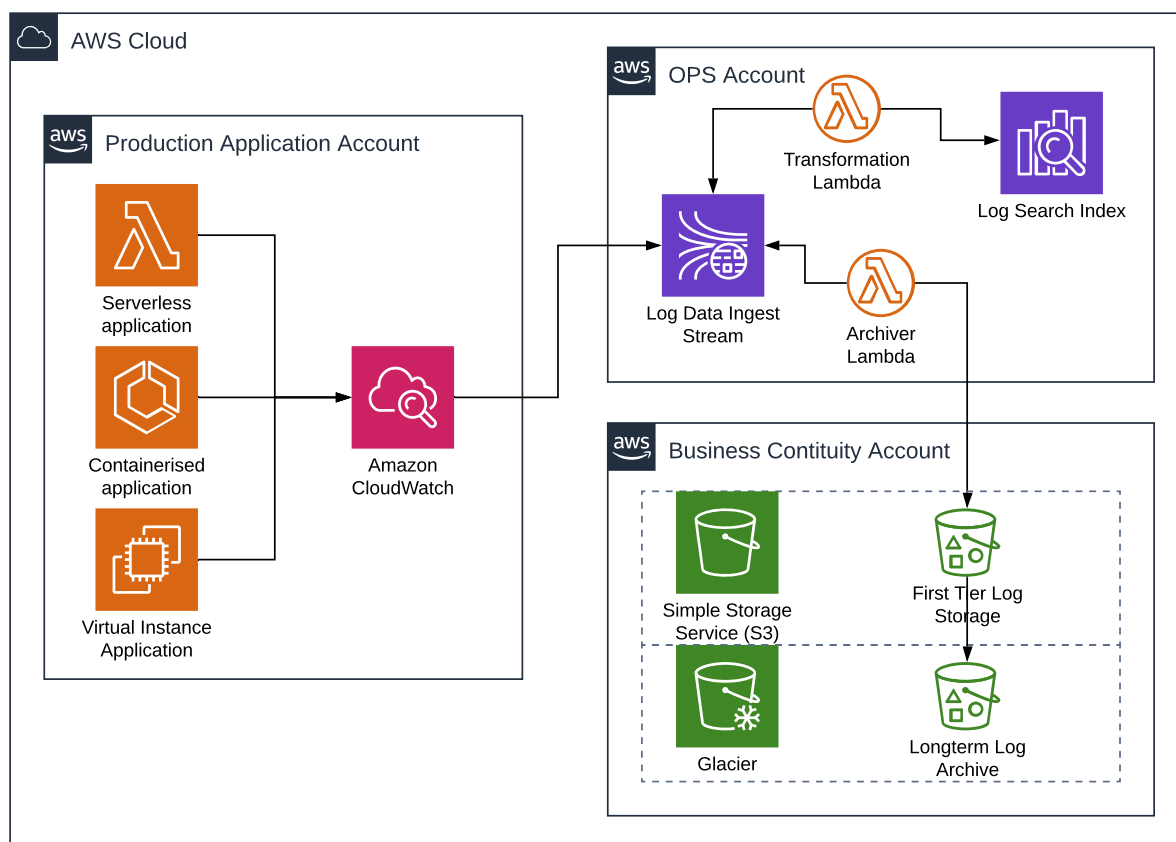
AWS Cloud

aws Production Application Account

Serverless application

Containerised application

Virtual Instance Application

Amazon CloudWatch

aws OPS Account

Transformation Lambda

Log Search Index

Log Data Ingest Stream

Archiver Lambda

aws Business Contituity Account

Simple Storage Service (S3)

First Tier Log Storage

Glacier

Longterm Log Archive